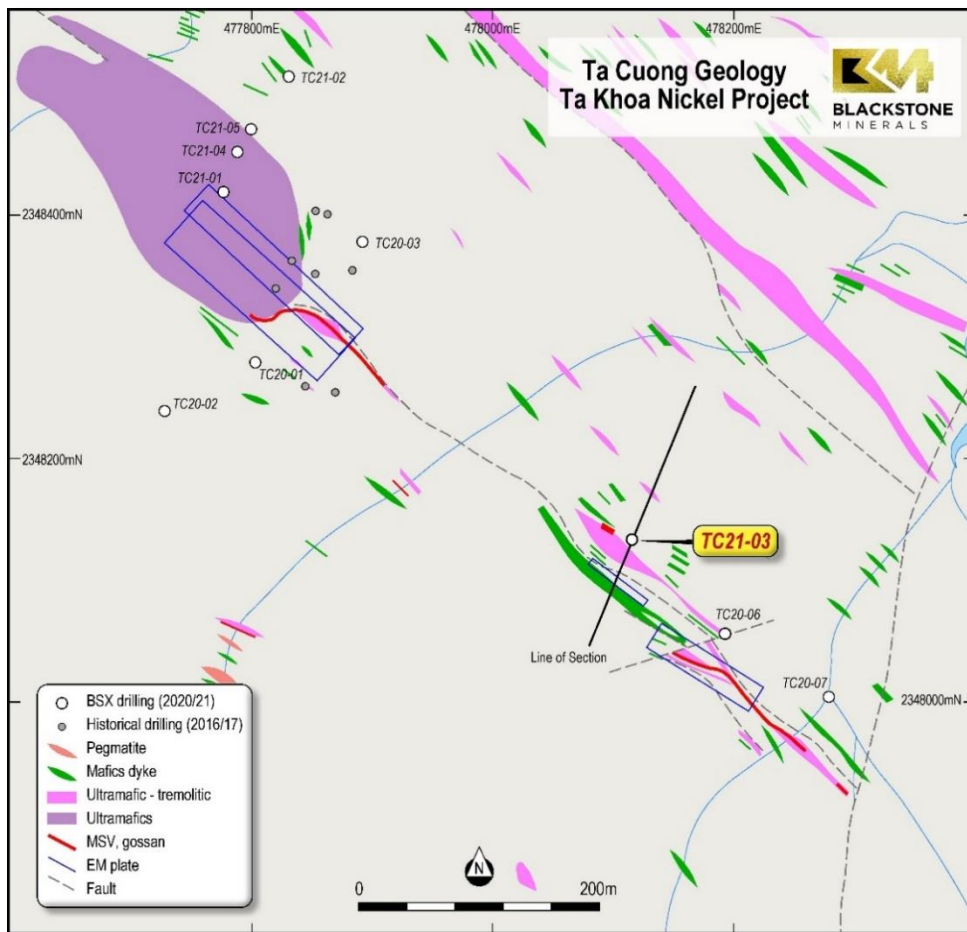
Ta Cuong Geology
Ta Khoa Nickel Project

BLACKSTONE
MINERALS

477800mE
478000mE
478200mE

TC21-02
TC21-05
TC21-04
TC21-01
2348400mN
TC20-03
TC20-01
TC20-02
2348200mN
TC21-03
TC20-06
Line of Section
TC20-07
2348000mN

BSX drilling (2020/21)
Historical drilling (2016/17)
Pegmatite
Mafics dyke
Ultramafic - tremolitic
Ultramafics
MSV, gossan
EM plate
Fault

N
0
200m